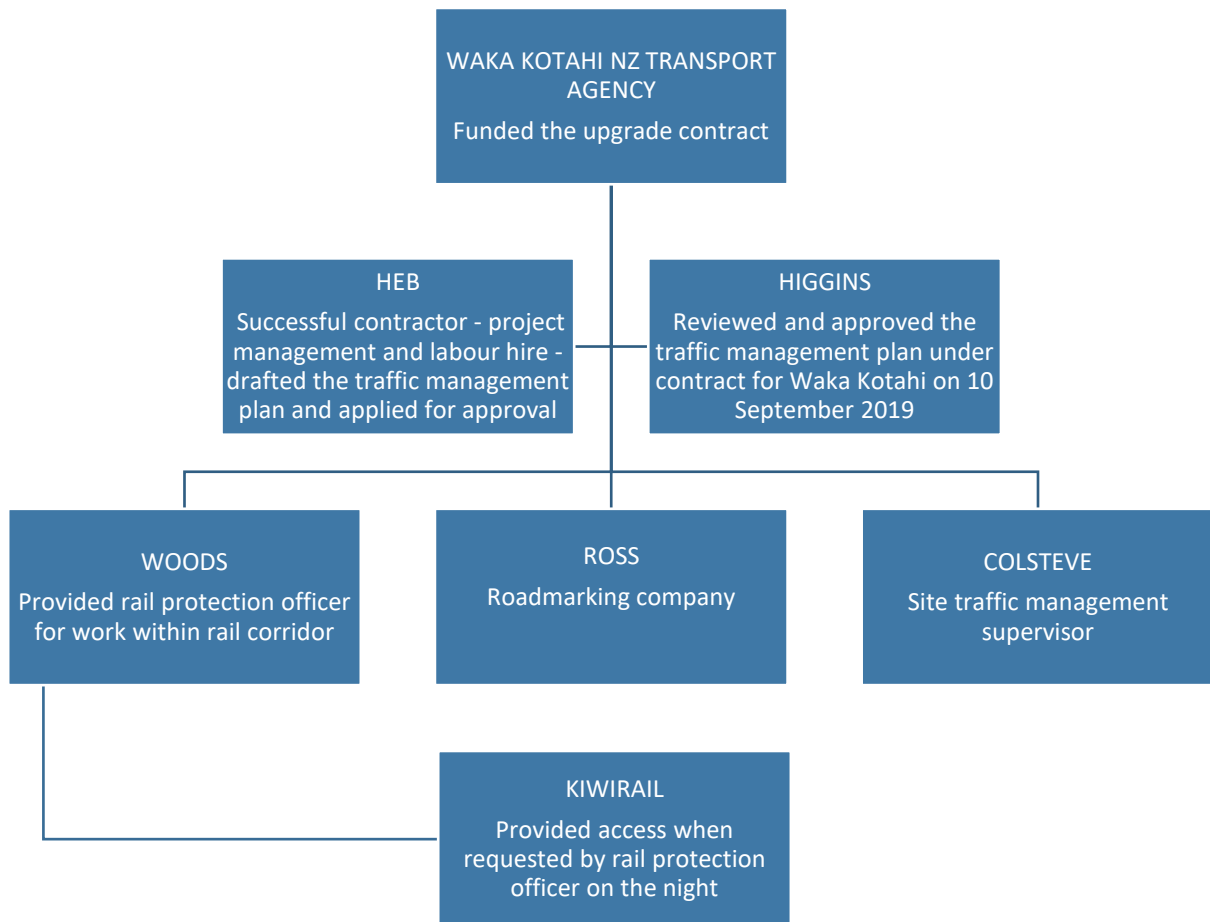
WAKA KOTAHI NZ TRANSPORT AGENCY
Funded the upgrade contract

HEB
Successful contractor - project management and labour hire - drafted the traffic management plan and applied for approval

HIGGINS
Reviewed and approved the traffic management plan under contract for Waka Kotahi on 10 September 2019

WOODS
Provided rail protection officer for work within rail corridor

ROSS
Roadmarking company

COLSTEVE
Site traffic management supervisor

KIWIRAIL
Provided access when requested by rail protection officer on the night